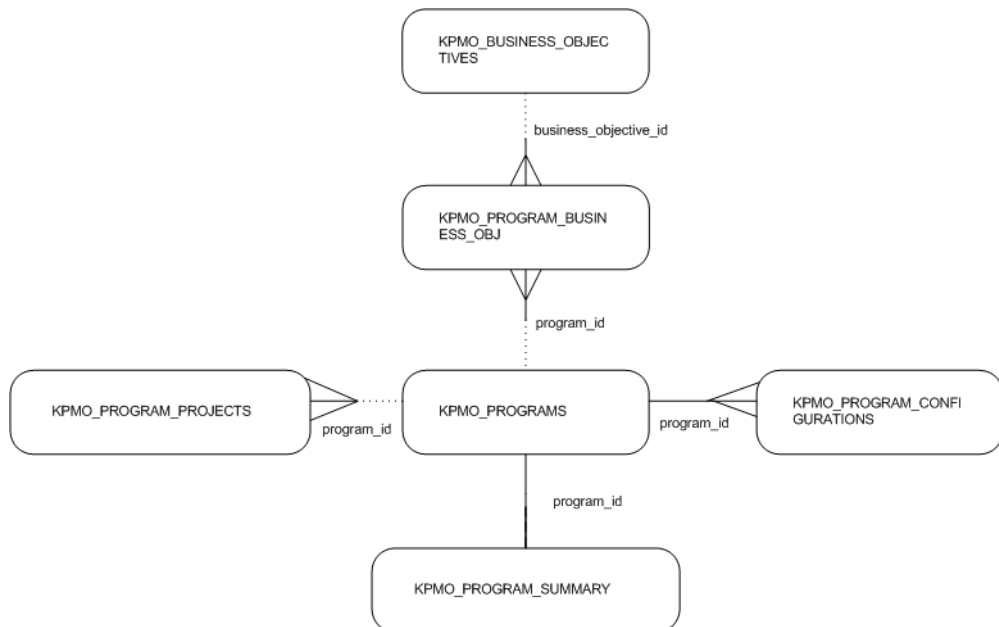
KPMO_BUSINESS_OBJECTIVES

business_objective_id

KPMO_PROGRAM_BUSINESS_OBJ

program_id

KPMO_PROGRAM_PROJECTS

program_id

KPMO_PROGRAMS

program_id

KPMO_PROGRAM_CONFIGURATIONS

program_id

KPMO_PROGRAM_SUMMARY